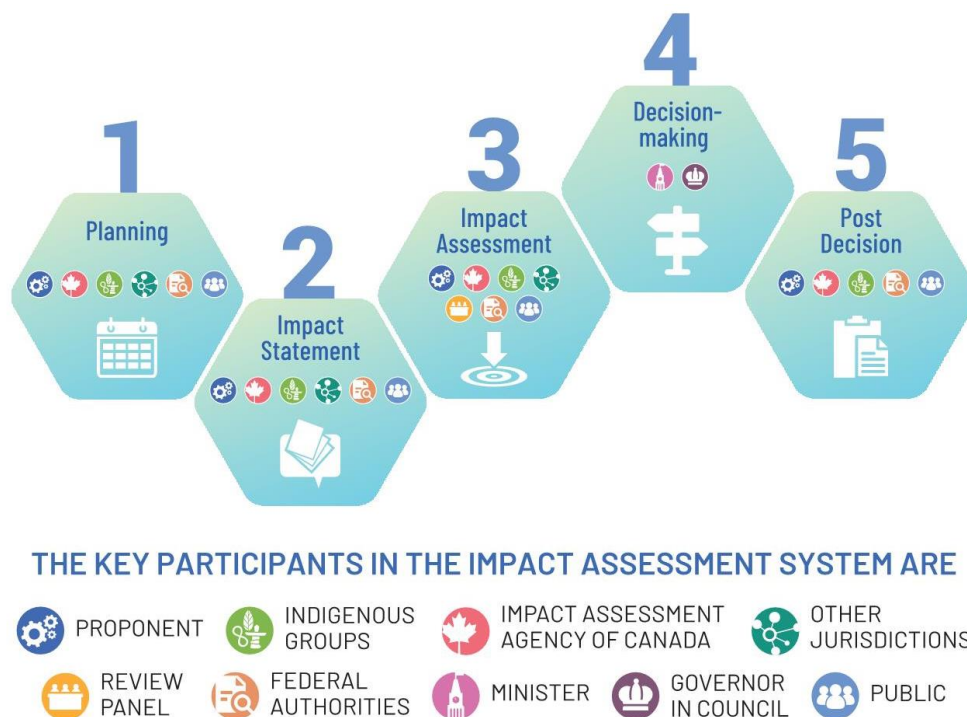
1
Planning

2
Impact Statement

3
Impact Assessment

4
Decision-making

5
Post Decision

THE KEY PARTICIPANTS IN THE IMPACT ASSESSMENT SYSTEM ARE

PROPONENT
INDIGENOUS GROUPS
IMPACT ASSESSMENT AGENCY OF CANADA
OTHER JURISDICTIONS
REVIEW PANEL
FEDERAL AUTHORITIES
MINISTER
GOVERNOR IN COUNCIL
PUBLIC